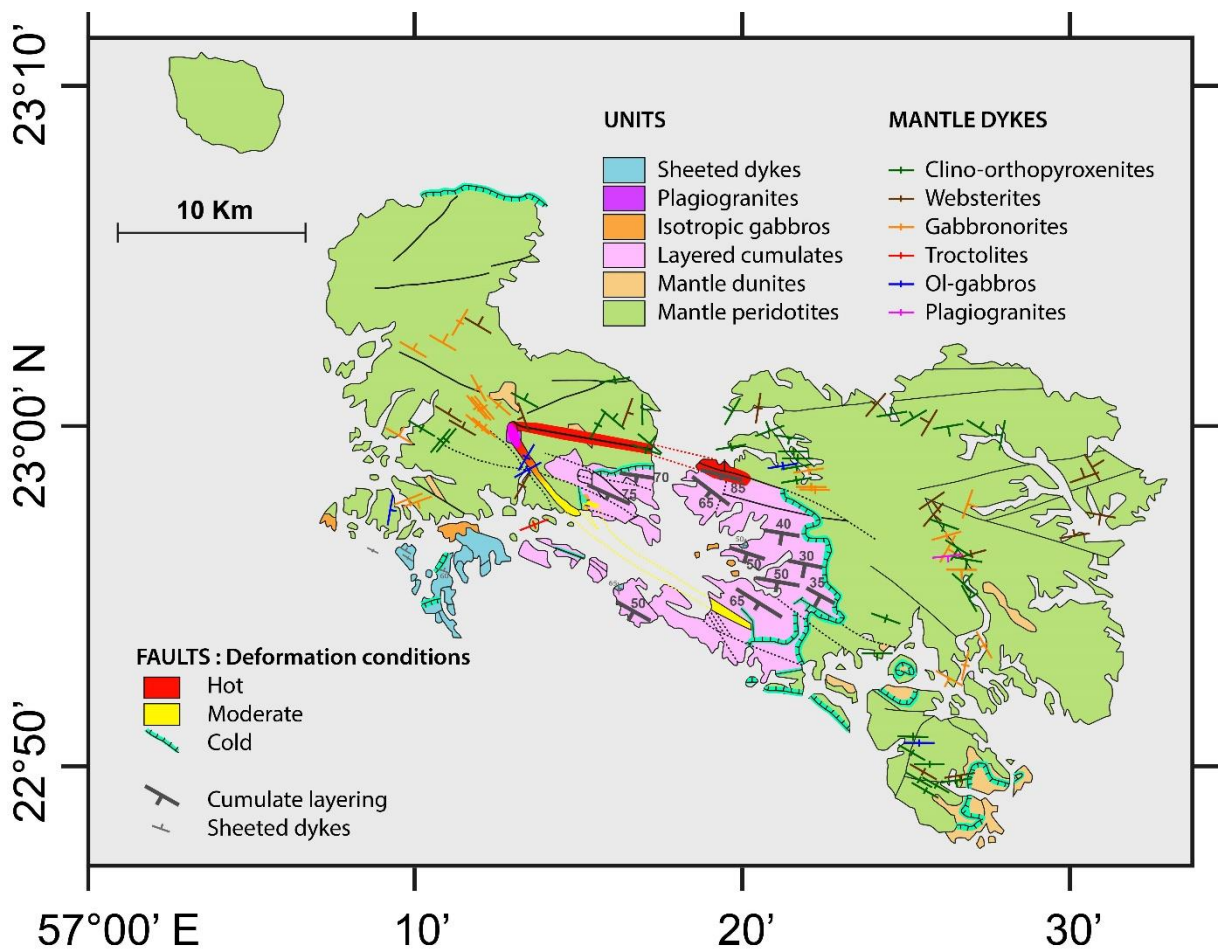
23°10'

23°00' N

22°50'

57°00' E
10'
20'
30'

10 Km

UNITS
Sheeted dykes
Plagiogranites
Isotropic gabbros
Layered cumulates
Mantle dunites
Mantle peridotites

MANTLE DYKES
Clino-orthopyroxenites
Websterites
Gabbronorites
Troctolites
Ol-gabbros
Plagiogranites

70
75
85
65
40
50
30
50
50
35
50
65

FAULTS : Deformation conditions
Hot
Moderate
Cold

Cumulate layering
Sheeted dykes